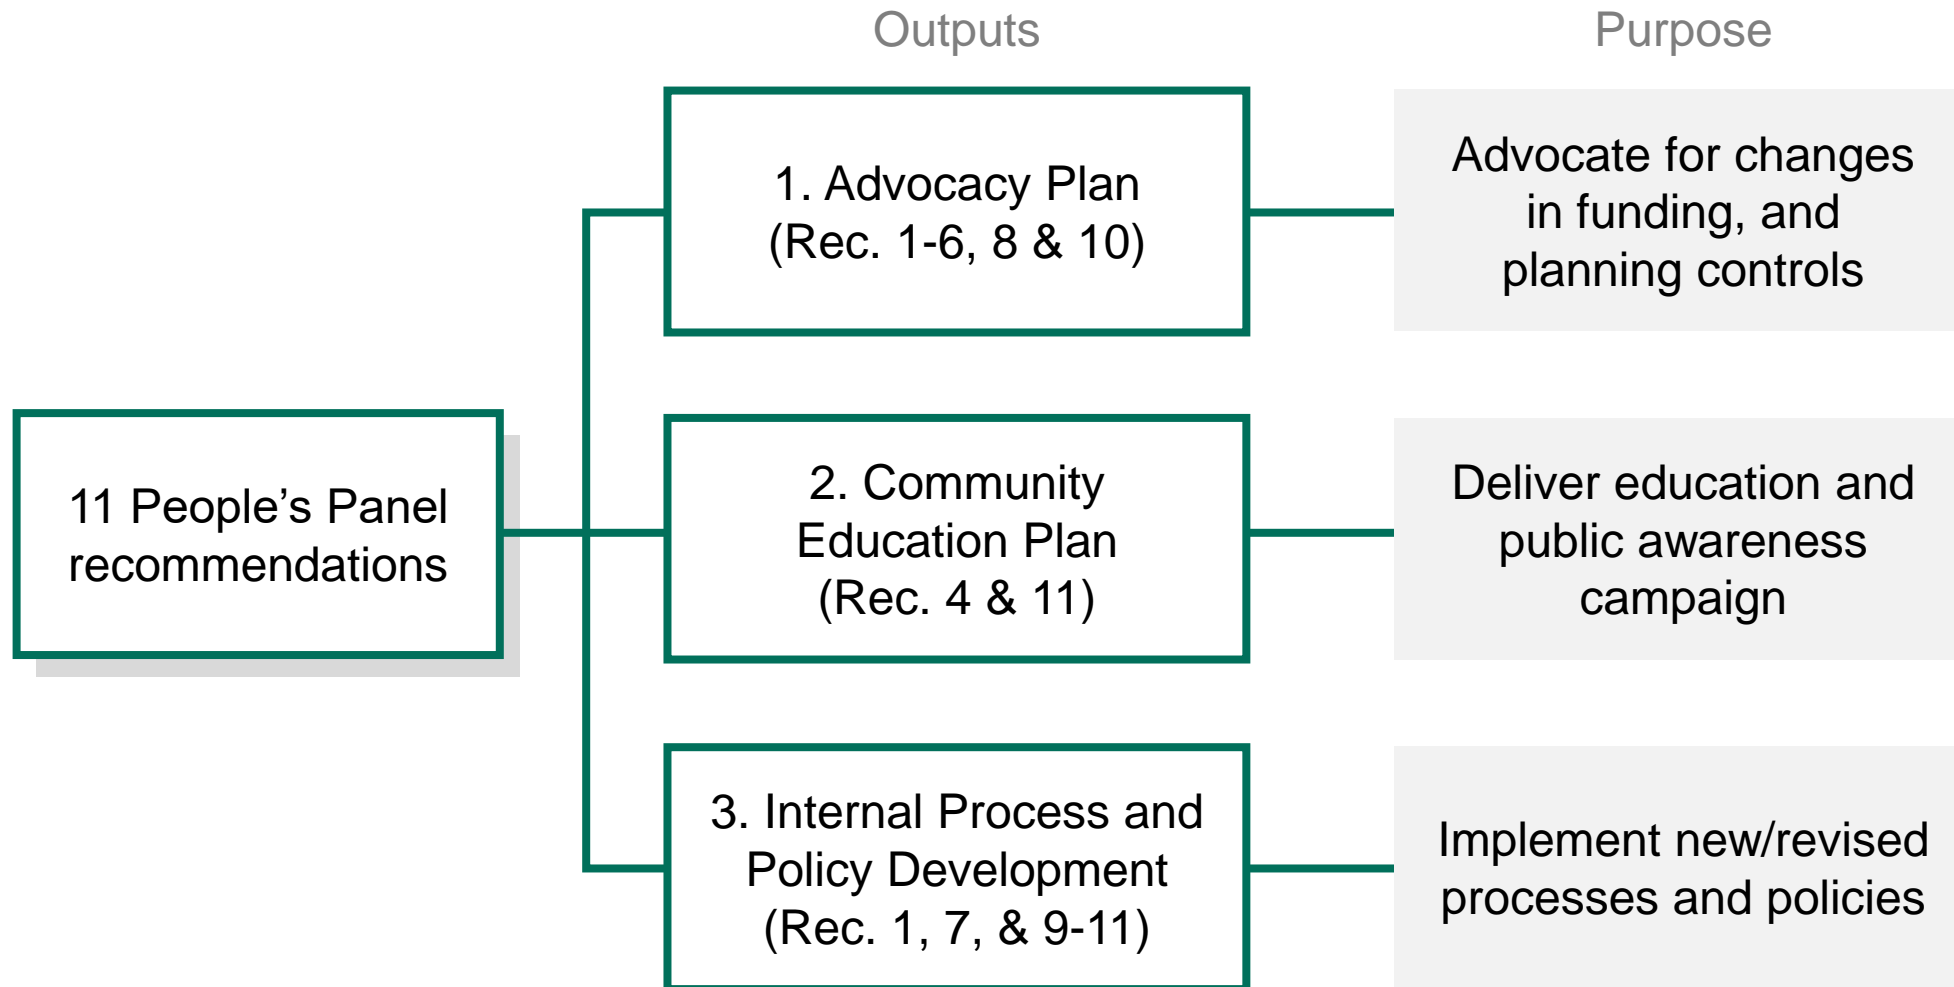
Outputs

Purpose

11 People’s Panel recommendations

1. Advocacy Plan (Rec. 1-6, 8 & 10)

Advocate for changes in funding, and planning controls

2. Community Education Plan (Rec. 4 & 11)

Deliver education and public awareness campaign

3. Internal Process and Policy Development (Rec. 1, 7, & 9-11)

Implement new/revised processes and policies